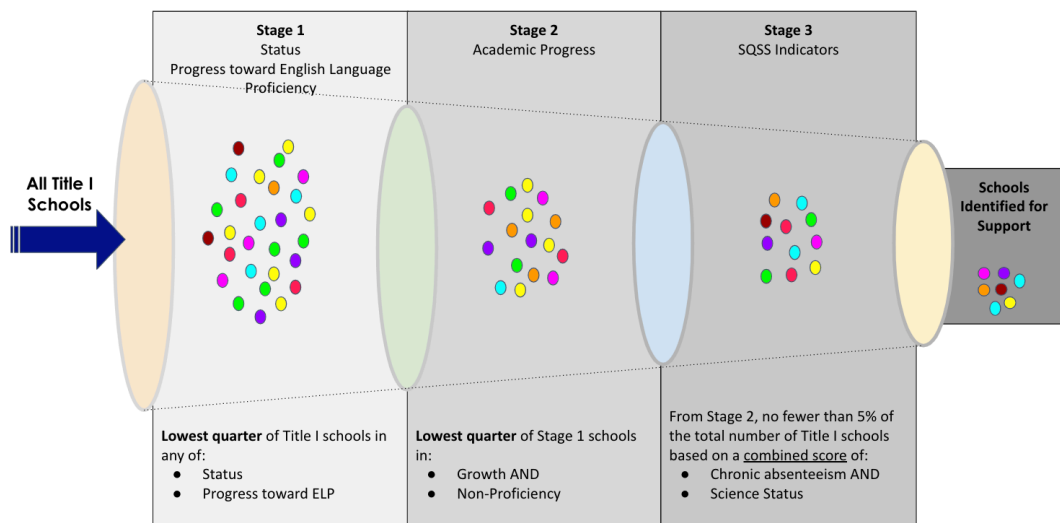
All Title I Schools

**Stage 1**
Status
Progress toward English Language Proficiency

**Stage 2**
Academic Progress

**Stage 3**
SQSS Indicators

**Schools Identified for Support**

**Lowest quarter** of Title I schools in any of:
- Status
- Progress toward ELP

**Lowest quarter** of Stage 1 schools in:
- Growth AND
- Non-Proficiency

From Stage 2, no fewer than 5% of the total number of Title I schools based on a combined score of:
- Chronic absenteeism AND
- Science Status